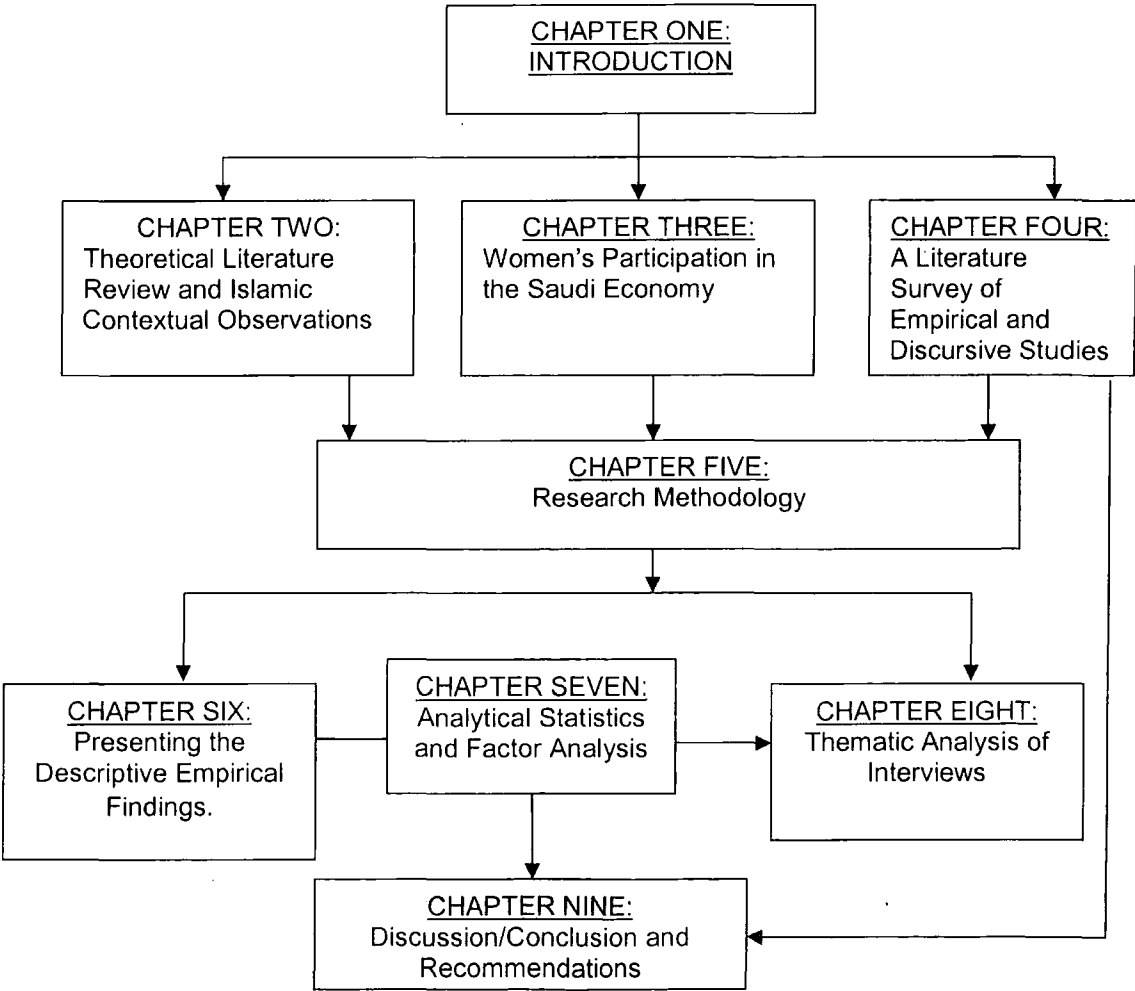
CHAPTER ONE: INTRODUCTION

CHAPTER TWO: Theoretical Literature Review and Islamic Contextual Observations

CHAPTER THREE: Women's Participation in the Saudi Economy

CHAPTER FOUR: A Literature Survey of Empirical and Discursive Studies

CHAPTER FIVE: Research Methodology

CHAPTER SIX: Presenting the Descriptive Empirical Findings.

CHAPTER SEVEN: Analytical Statistics and Factor Analysis

CHAPTER EIGHT: Thematic Analysis of Interviews

CHAPTER NINE: Discussion/Conclusion and Recommendations